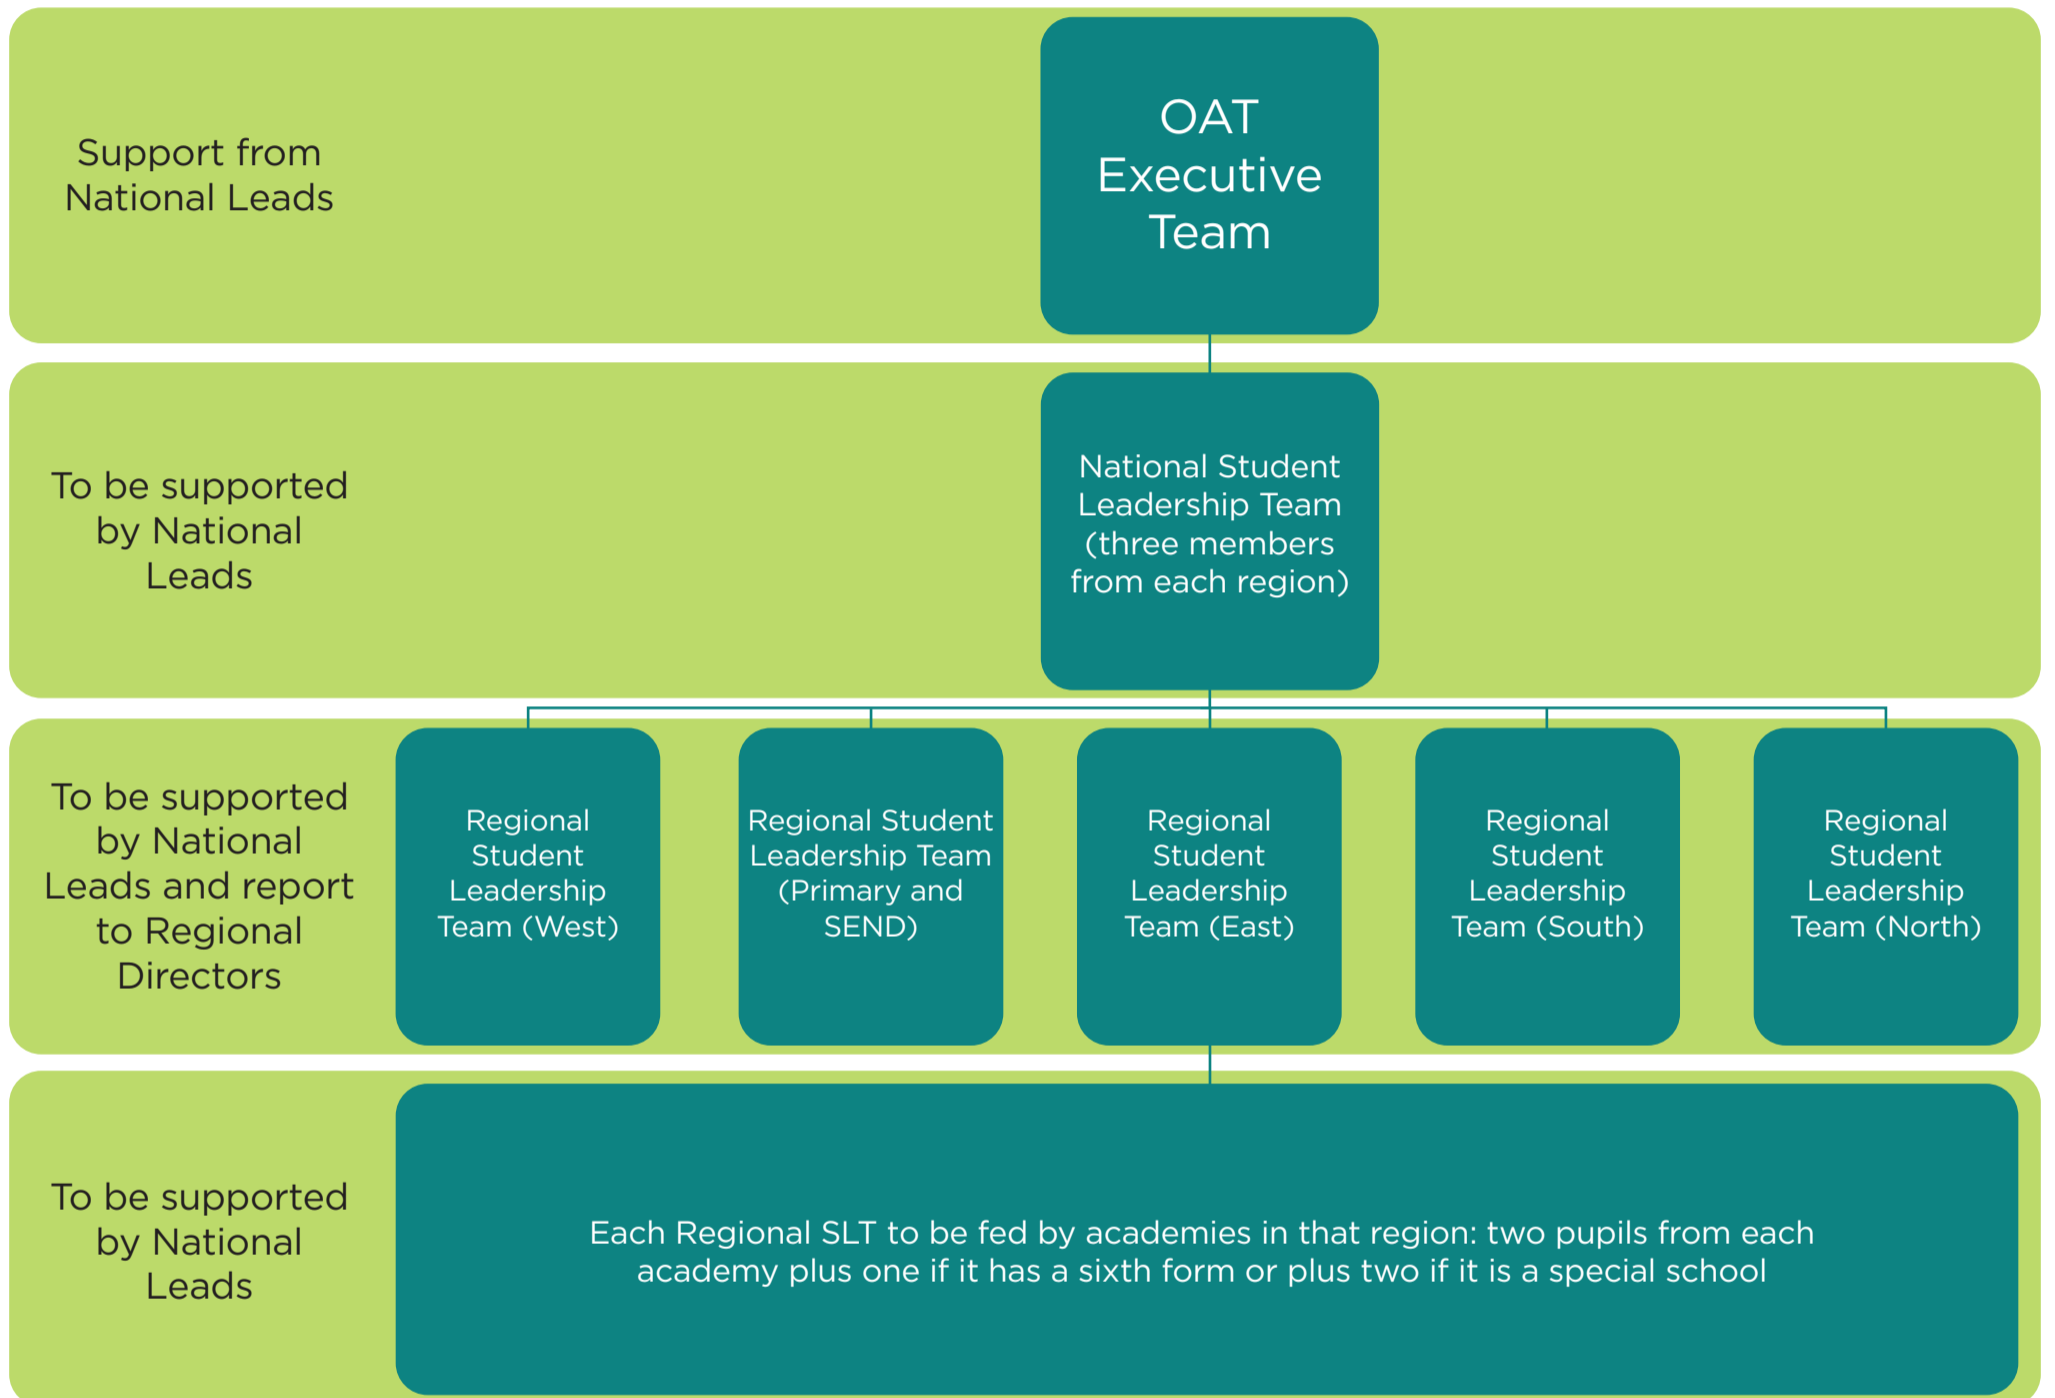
Support from National Leads

OAT Executive Team

To be supported by National Leads

National Student Leadership Team (three members from each region)

To be supported by National Leads and report to Regional Directors

Regional Student Leadership Team (West)

Regional Student Leadership Team (Primary and SEND)

Regional Student Leadership Team (East)

Regional Student Leadership Team (South)

Regional Student Leadership Team (North)

To be supported by National Leads

Each Regional SLT to be fed by academies in that region: two pupils from each academy plus one if it has a sixth form or plus two if it is a special school